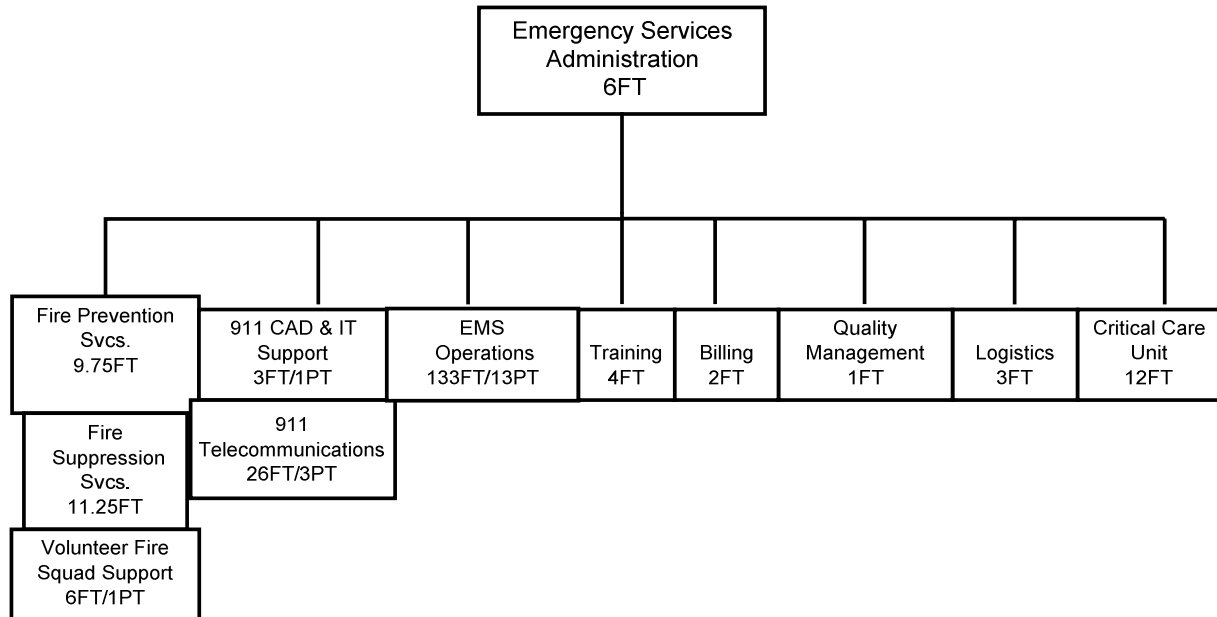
Emergency Services Administration 6FT

Fire Prevention Svcs. 9.75FT

Fire Suppression Svcs. 11.25FT

Volunteer Fire Squad Support 6FT/1PT

911 CAD & IT Support 3FT/1PT

911 Telecommunications 26FT/3PT

EMS Operations 133FT/13PT

Training 4FT

Billing 2FT

Quality Management 1FT

Logistics 3FT

Critical Care Unit 12FT